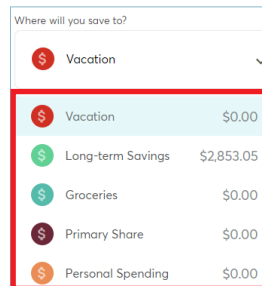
Where will you save to?

$ Vacation

| | | |
|---|---|---|
| $ | Vacation | $0.00 |
| $ | Long-term Savings | $2,853.05 |
| $ | Groceries | $0.00 |
| $ | Primary Share | $0.00 |
| $ | Personal Spending | $0.00 |